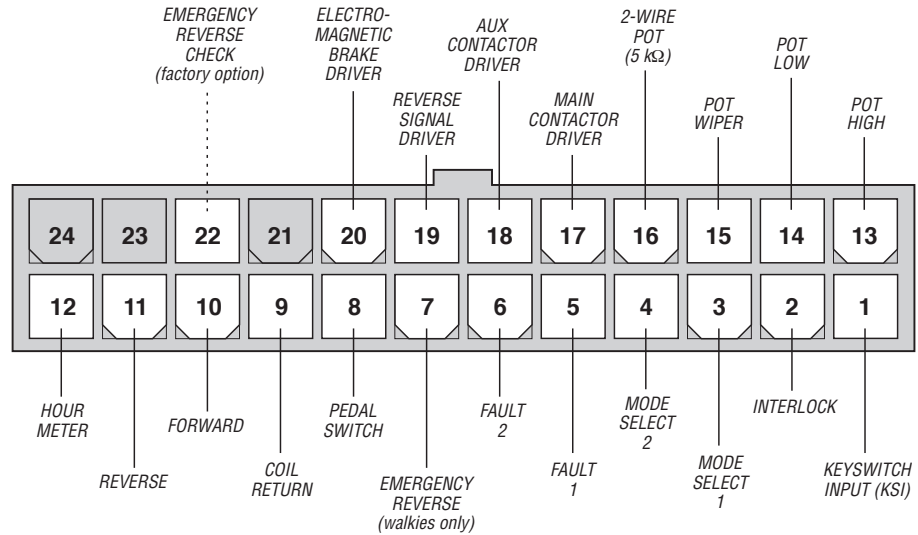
EMERGENCY REVERSE CHECK (factory option)

ELECTRO-MAGNETIC BRAKE DRIVER

REVERSE SIGNAL DRIVER

AUX CONTACTOR DRIVER

MAIN CONTACTOR DRIVER

2-WIRE POT (5 k$\Omega$)

POT WIPER

POT LOW

POT HIGH

24 23 22 21 20 19 18 17 16 15 14 13

12 11 10 9 8 7 6 5 4 3 2 1

HOUR METER

REVERSE

FORWARD

COIL RETURN

PEDAL SWITCH

EMERGENCY REVERSE (walkies only)

FAULT 2

FAULT 1

MODE SELECT 2

MODE SELECT 1

INTERLOCK

KEYSWITCH INPUT (KSI)